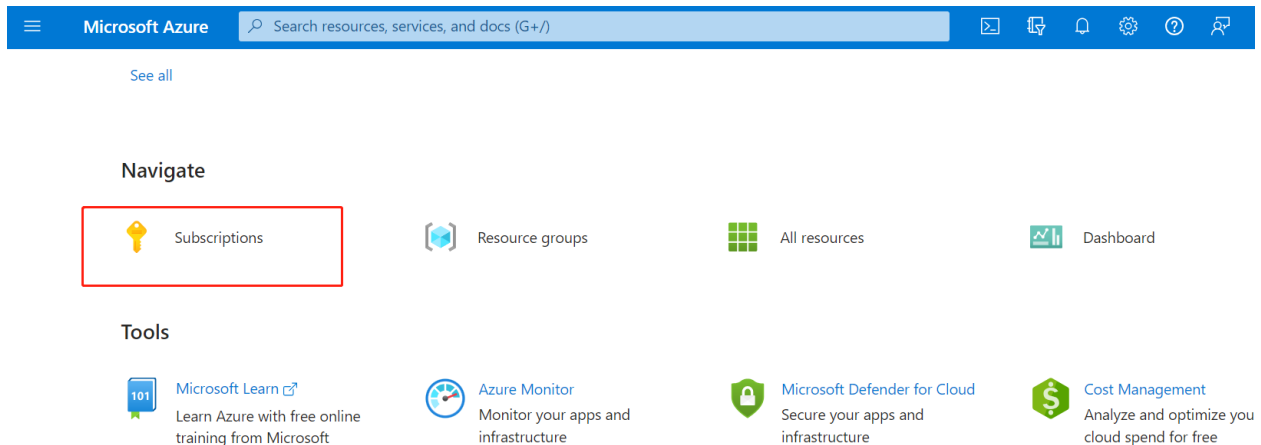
Microsoft Azure

Search resources, services, and docs (G+/)

See all

Navigate

Subscriptions

Resource groups

All resources

Dashboard

Tools

101

Microsoft Learn
Learn Azure with free online training from Microsoft

Azure Monitor
Monitor your apps and infrastructure

Microsoft Defender for Cloud
Secure your apps and infrastructure

Cost Management
Analyze and optimize you cloud spend for free